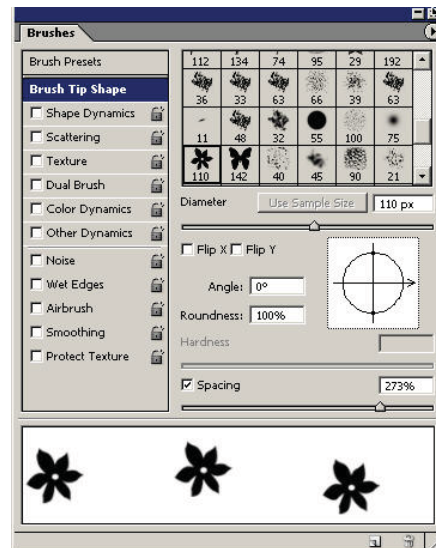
Brushes

Brush Presets

Brush Tip Shape

Shape Dynamics

Scattering

Texture

Dual Brush

Color Dynamics

Other Dynamics

Noise

Wet Edges

Airbrush

Smoothing

Protect Texture

| 112 | 134 | 74 | 95 | 29 | 192 |
|---|---|---|---|---|---|
| 36 | 33 | 63 | 66 | 39 | 63 |
| 11 | 48 | 32 | 55 | 100 | 75 |
| 110 | 142 | 40 | 45 | 90 | 21 |

Diameter Use Sample Size 110 px

Flip X Flip Y

Angle: 0°

Roundness: 100%

Hardness

Spacing 273%